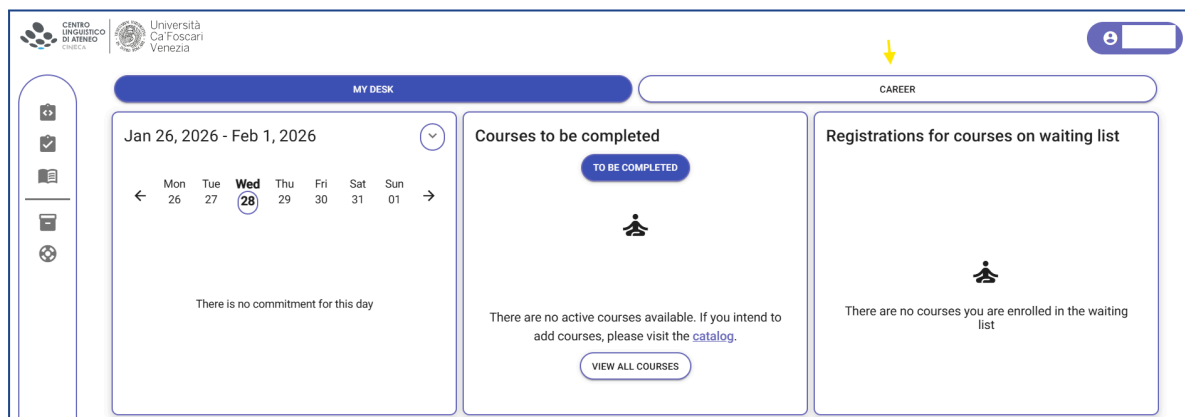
CENTRO LINGUISTICO DI ATENEO CINECA

Università Ca'Foscari Venezia

MY DESK

CAREER

Jan 26, 2026 - Feb 1, 2026

| Mon | Tue | Wed | Thu | Fri | Sat | Sun |
|---|---|---|---|---|---|---|
| 26 | 27 | 28 | 29 | 30 | 31 | 01 |

There is no commitment for this day

Courses to be completed

TO BE COMPLETED

There are no active courses available. If you intend to add courses, please visit the catalog.

VIEW ALL COURSES

Registrations for courses on waiting list

There are no courses you are enrolled in the waiting list